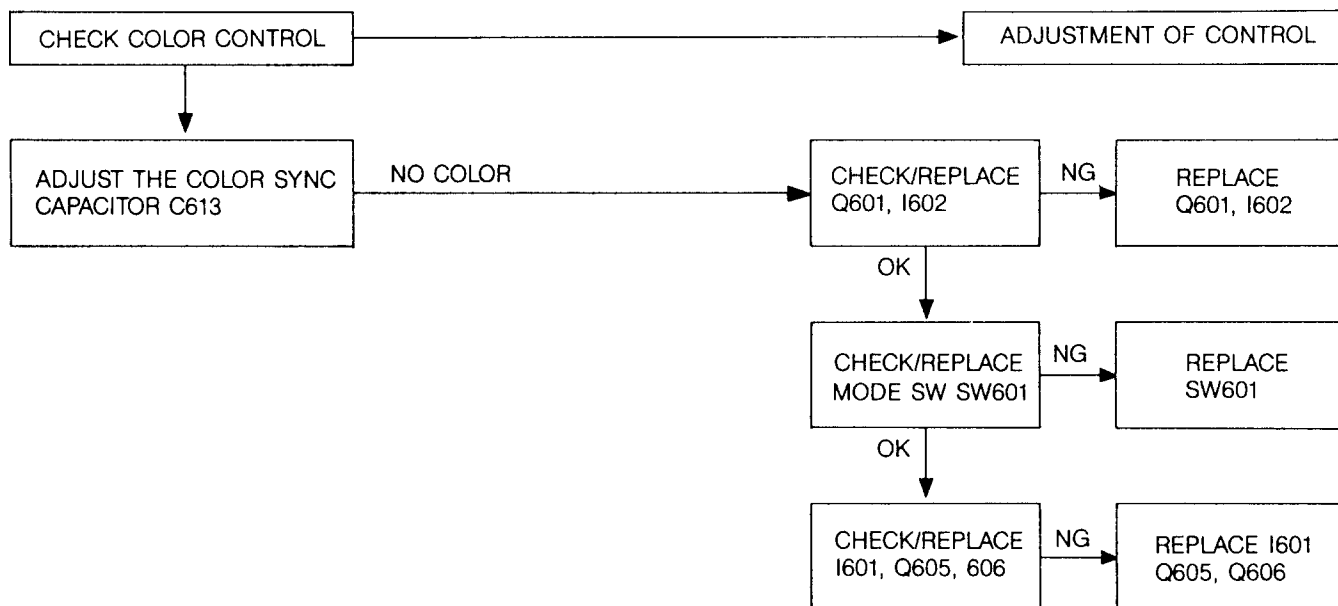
CHECK COLOR CONTROL

ADJUSTMENT OF CONTROL

ADJUST THE COLOR SYNC CAPACITOR C613

NO COLOR

CHECK/REPLACE Q601, I602

NG

REPLACE Q601, I602

OK

CHECK/REPLACE MODE SW SW601

NG

REPLACE SW601

OK

CHECK/REPLACE I601, Q605, 606

NG

REPLACE I601 Q605, Q606